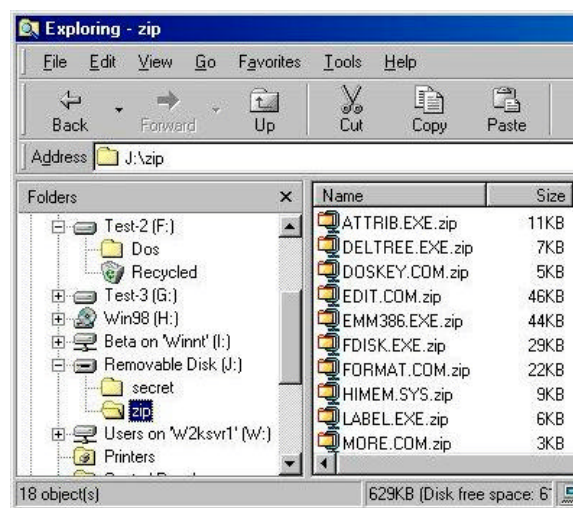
Exploring - zip

File Edit View Go Favorites Tools Help

Back Forward Up Cut Copy Paste

Address J:\zip

Folders ×

Test-2 (F:)
Dos
Recycled
Test-3 (G:)
Win98 (H:)
Beta on 'Winnt' (I:)
Removable Disk (J:)
secret
zip
Users on 'W2ksvr1' (W:)
Printers
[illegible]

| Name | Size |
|---|---|
| ATTRIB.EXE.zip | 11KB |
| DELTREE.EXE.zip | 7KB |
| DOSKEY.COM.zip | 5KB |
| EDIT.COM.zip | 46KB |
| EMM386.EXE.zip | 44KB |
| FDISK.EXE.zip | 29KB |
| FORMAT.COM.zip | 22KB |
| HIMEM.SYS.zip | 9KB |
| LABEL.EXE.zip | 6KB |
| MORE.COM.zip | 3KB |

18 object(s)
629KB (Disk free space: 6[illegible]